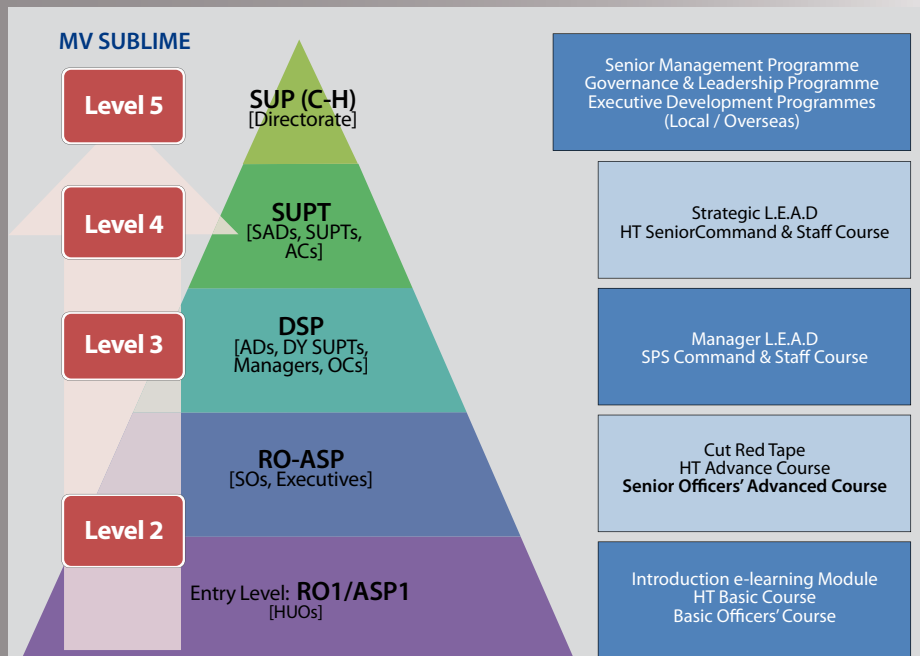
MV SUBLIME

Level 5

SUP (C-H)
[Directorate]

Senior Management Programme
Governance & Leadership Programme
Executive Development Programmes
(Local / Overseas)

Level 4

SUPT
[SADs, SUPTs, ACs]

Strategic L.E.A.D
HT SeniorCommand & Staff Course

Level 3

DSP
[ADs, DY SUPTs, Managers, OCs]

Manager L.E.A.D
SPS Command & Staff Course

RO-ASP
[SOs, Executives]

Cut Red Tape
HT Advance Course
Senior Officers' Advanced Course

Level 2

Entry Level: RO1/ASP1
[HUOs]

Introduction e-learning Module
HT Basic Course
Basic Officers' Course